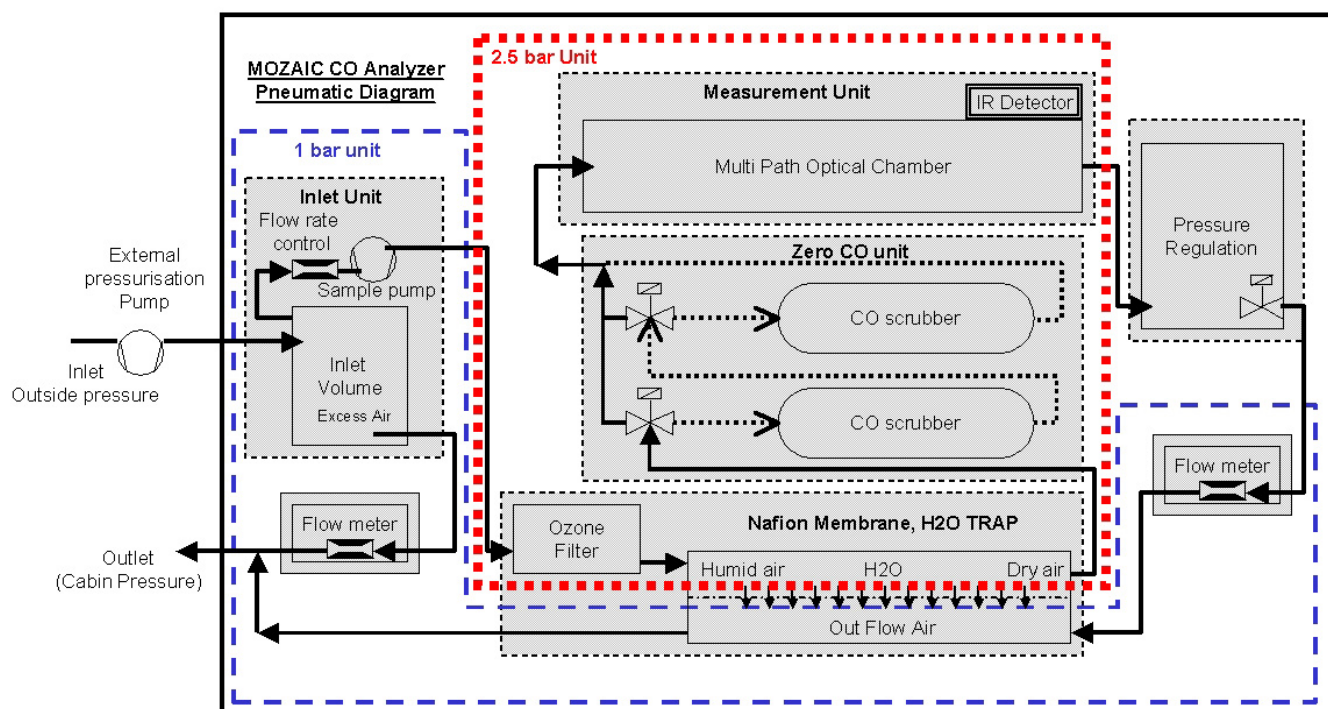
MOZAIC CO Analyzer
Pneumatic Diagram

2.5 bar Unit

1 bar unit

Measurement Unit

IR Detector

Multi Path Optical Chamber

Inlet Unit

Flow rate control

Sample pump

External pressurisation Pump

Inlet
Outside pressure

Inlet Volume

Excess Air

Zero CO unit

CO scrubber

CO scrubber

Pressure Regulation

Flow meter

Flow meter

Outlet
(Cabin Pressure)

Ozone Filter

Nafion Membrane, H2O TRAP

Humid air

H2O

Dry air

Out Flow Air